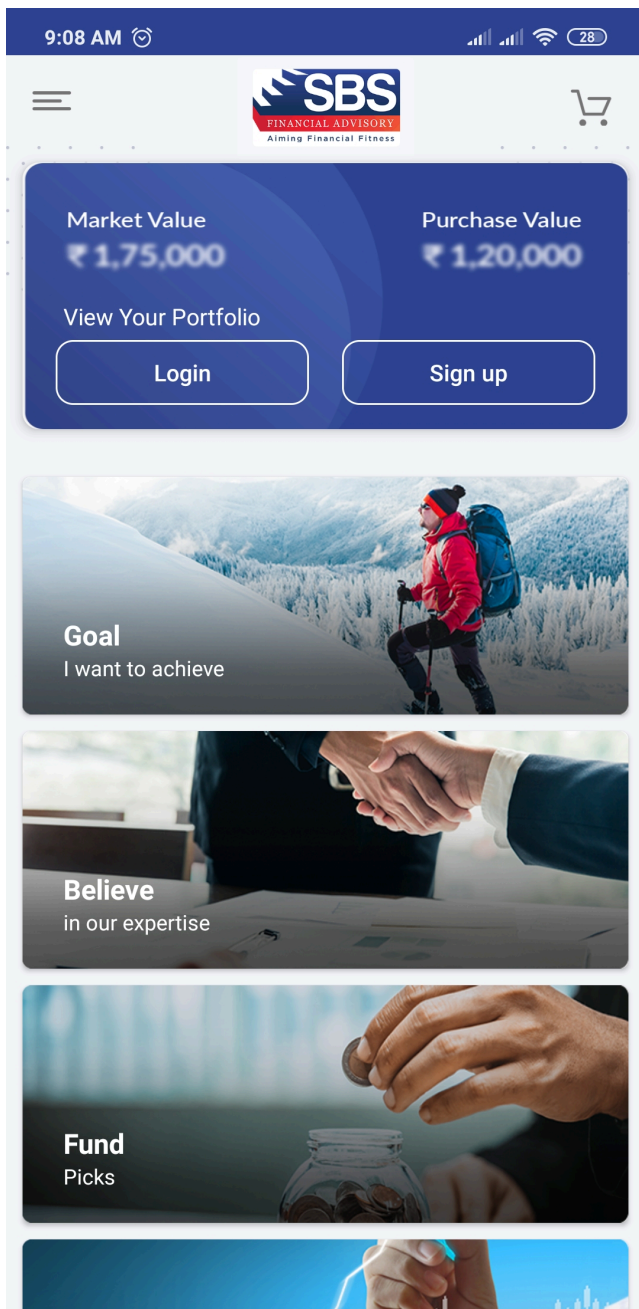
9:08 AM

28

SBS
FINANCIAL ADVISORY
Aiming Financial Fitness

Market Value
₹ 1,75,000

Purchase Value
₹ 1,20,000

View Your Portfolio

Login

Sign up

Goal
I want to achieve

Believe
in our expertise

Fund
Picks